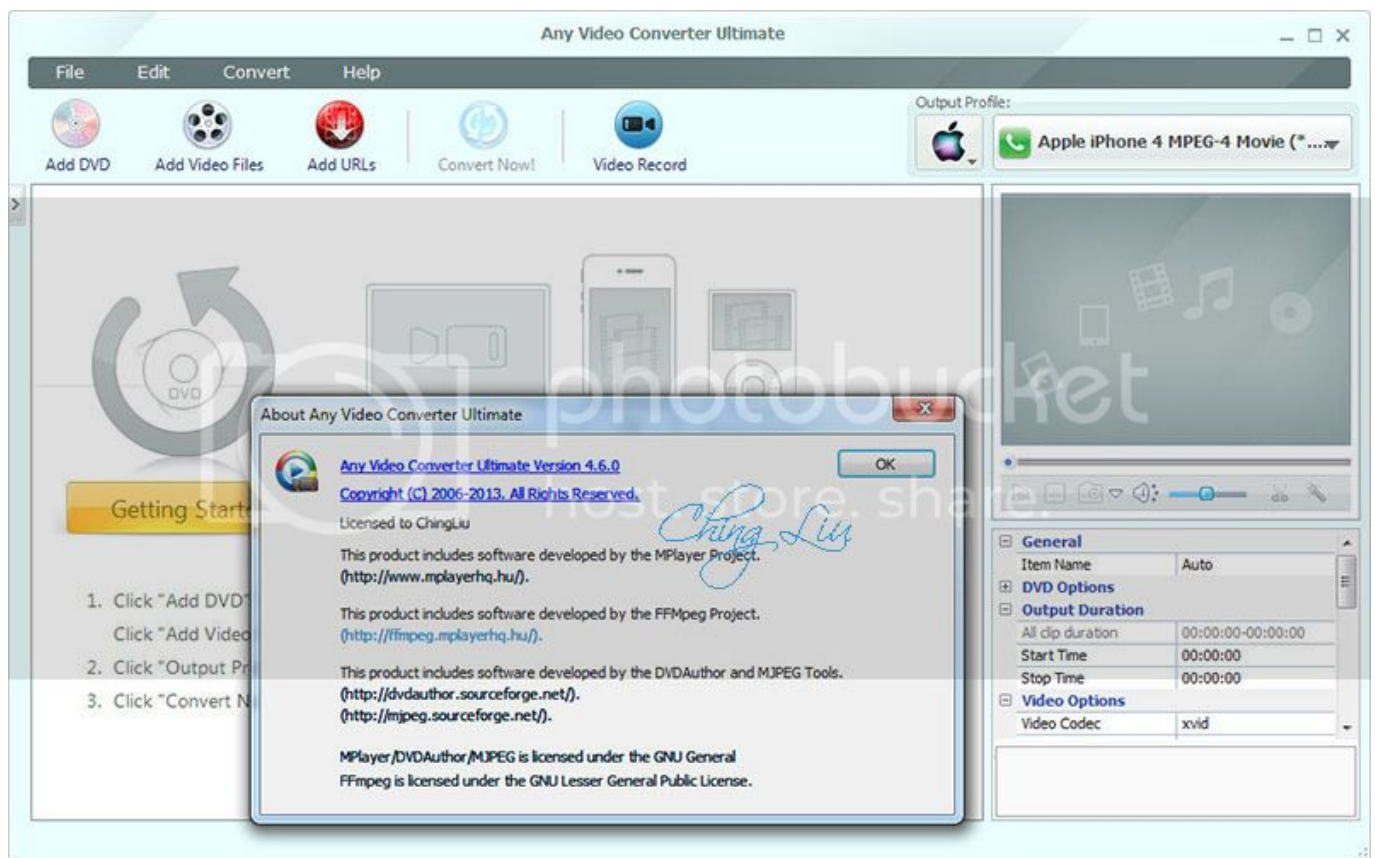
Any Video Converter Ultimate

File Edit Convert Help

Add DVD Add Video Files Add URLs Convert Now! Video Record

Output Profile:

Apple iPhone 4 MPEG-4 Movie (*...

DVD

Getting Start

1. Click "Add DVD"
Click "Add Video
2. Click "Output Pr
3. Click "Convert N

About Any Video Converter Ultimate

Any Video Converter Ultimate Version 4.6.0

OK

Copyright (C) 2006-2013. All Rights Reserved.

Licensed to ChingLiu

Ching Liu

This product includes software developed by the MPlayer Project. (http://www.mplayerhq.hu/).

This product includes software developed by the FFMpeg Project. (http://ffmpeg.mplayerhq.hu/).

This product includes software developed by the DVDAuthor and MJPEG Tools. (http://dvdauthor.sourceforge.net/). (http://mjpeg.sourceforge.net/).

MPlayer/DVDAuthor/MJPEG is licensed under the GNU General
FFmpeg is licensed under the GNU Lesser General Public License.

photobucket
host. store. share.

| General | |
|---|---|
| Item Name | Auto |
| DVD Options | |
| Output Duration | |
| All clip duration | 00:00:00-00:00:00 |
| Start Time | 00:00:00 |
| Stop Time | 00:00:00 |
| Video Options | |
| Video Codec | xvid |